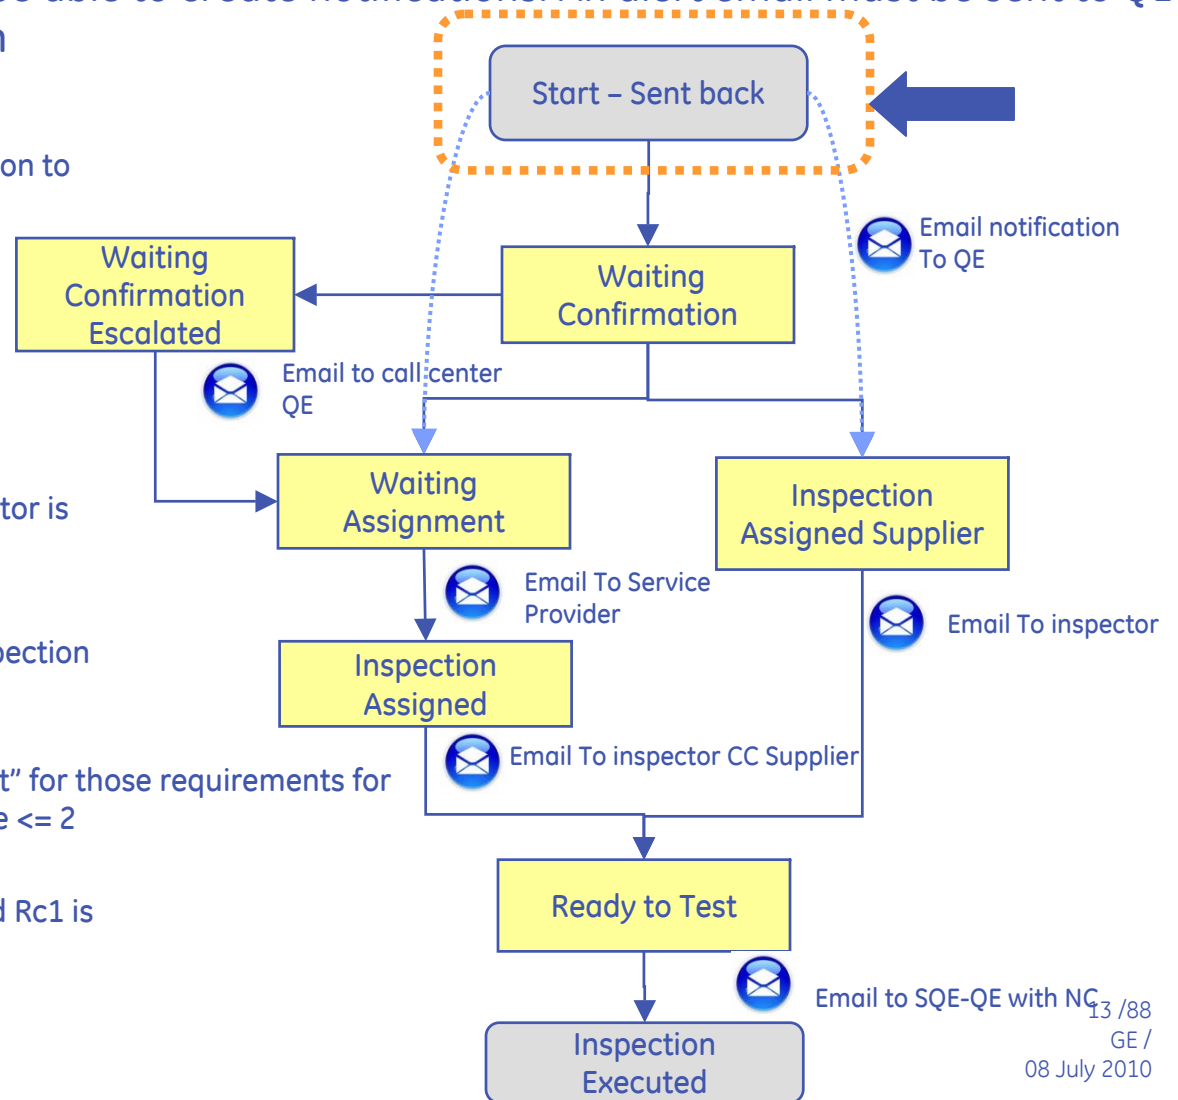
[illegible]
n

on to

tor is

ection

t” for those requirements for
e <= 2

l Rc1 is

Start – Sent back

Email notification To QE

Waiting Confirmation Escalated

Waiting Confirmation

Email to call center QE

Waiting Assignment

Inspection Assigned Supplier

Email To Service Provider

Email To inspector

Inspection Assigned

Email To inspector CC Supplier

Ready to Test

Email to SQE-QE with NC

Inspection Executed

13 /88
GE /
08 July 2010